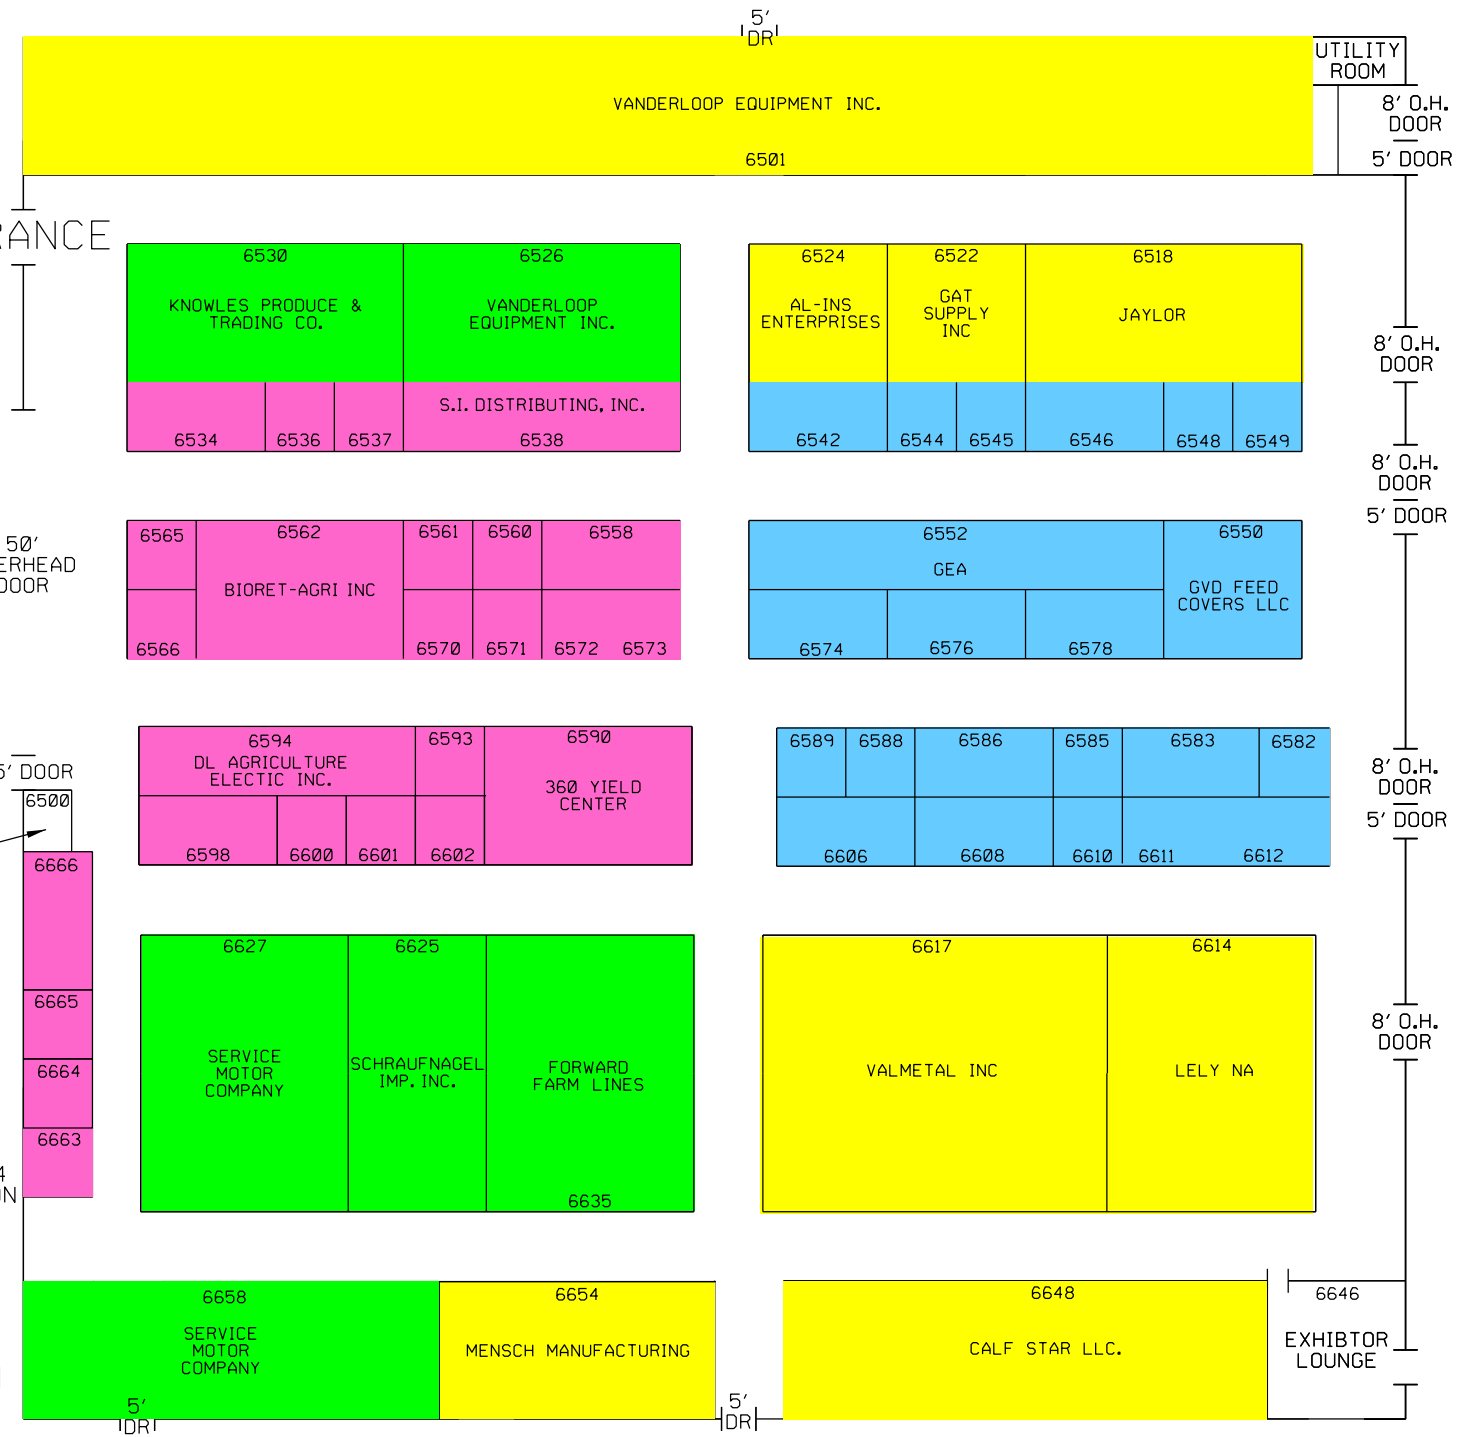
5' DR

VANDERLOOP EQUIPMENT INC.

6501

UTILITY ROOM

8' O.H. DOOR

5' DOOR

RANCE

6530

KNOWLES PRODUCE & TRADING CO.

6526

VANDERLOOP EQUIPMENT INC.

S.I. DISTRIBUTING, INC.

6534 6536 6537 6538

6524

AL-INS ENTERPRISES

6522

GAT SUPPLY INC

6518

JAYLOR

6542 6544 6545 6546 6548 6549

8' O.H. DOOR

8' O.H. DOOR

5' DOOR

50' ERHEAD DOOR

6565 6562 6561 6560 6558

BIORET-AGRI INC

6566 6570 6571 6572 6573

6552

GEA

6550

GVD FEED COVERS LLC

6574 6576 6578

5' DOOR

6500

6594

DL AGRICULTURE ELECTIC INC.

6593

6590

360 YIELD CENTER

6598 6600 6601 6602

6589 6588 6586 6585 6583 6582

6606 6608 6610 6611 6612

8' O.H. DOOR

5' DOOR

6666

6665

6664

6663

4

IN

6627

SERVICE MOTOR COMPANY

6625

SCHRAUFNAGEL IMP. INC.

FORWARD FARM LINES

6635

6617

VALMETAL INC

6614

LELY NA

8' O.H. DOOR

6658

SERVICE MOTOR COMPANY

5' DR

6654

MENSCH MANUFACTURING

5' DR

6648

CALF STAR LLC.

6646

EXHIBTOR LOUNGE